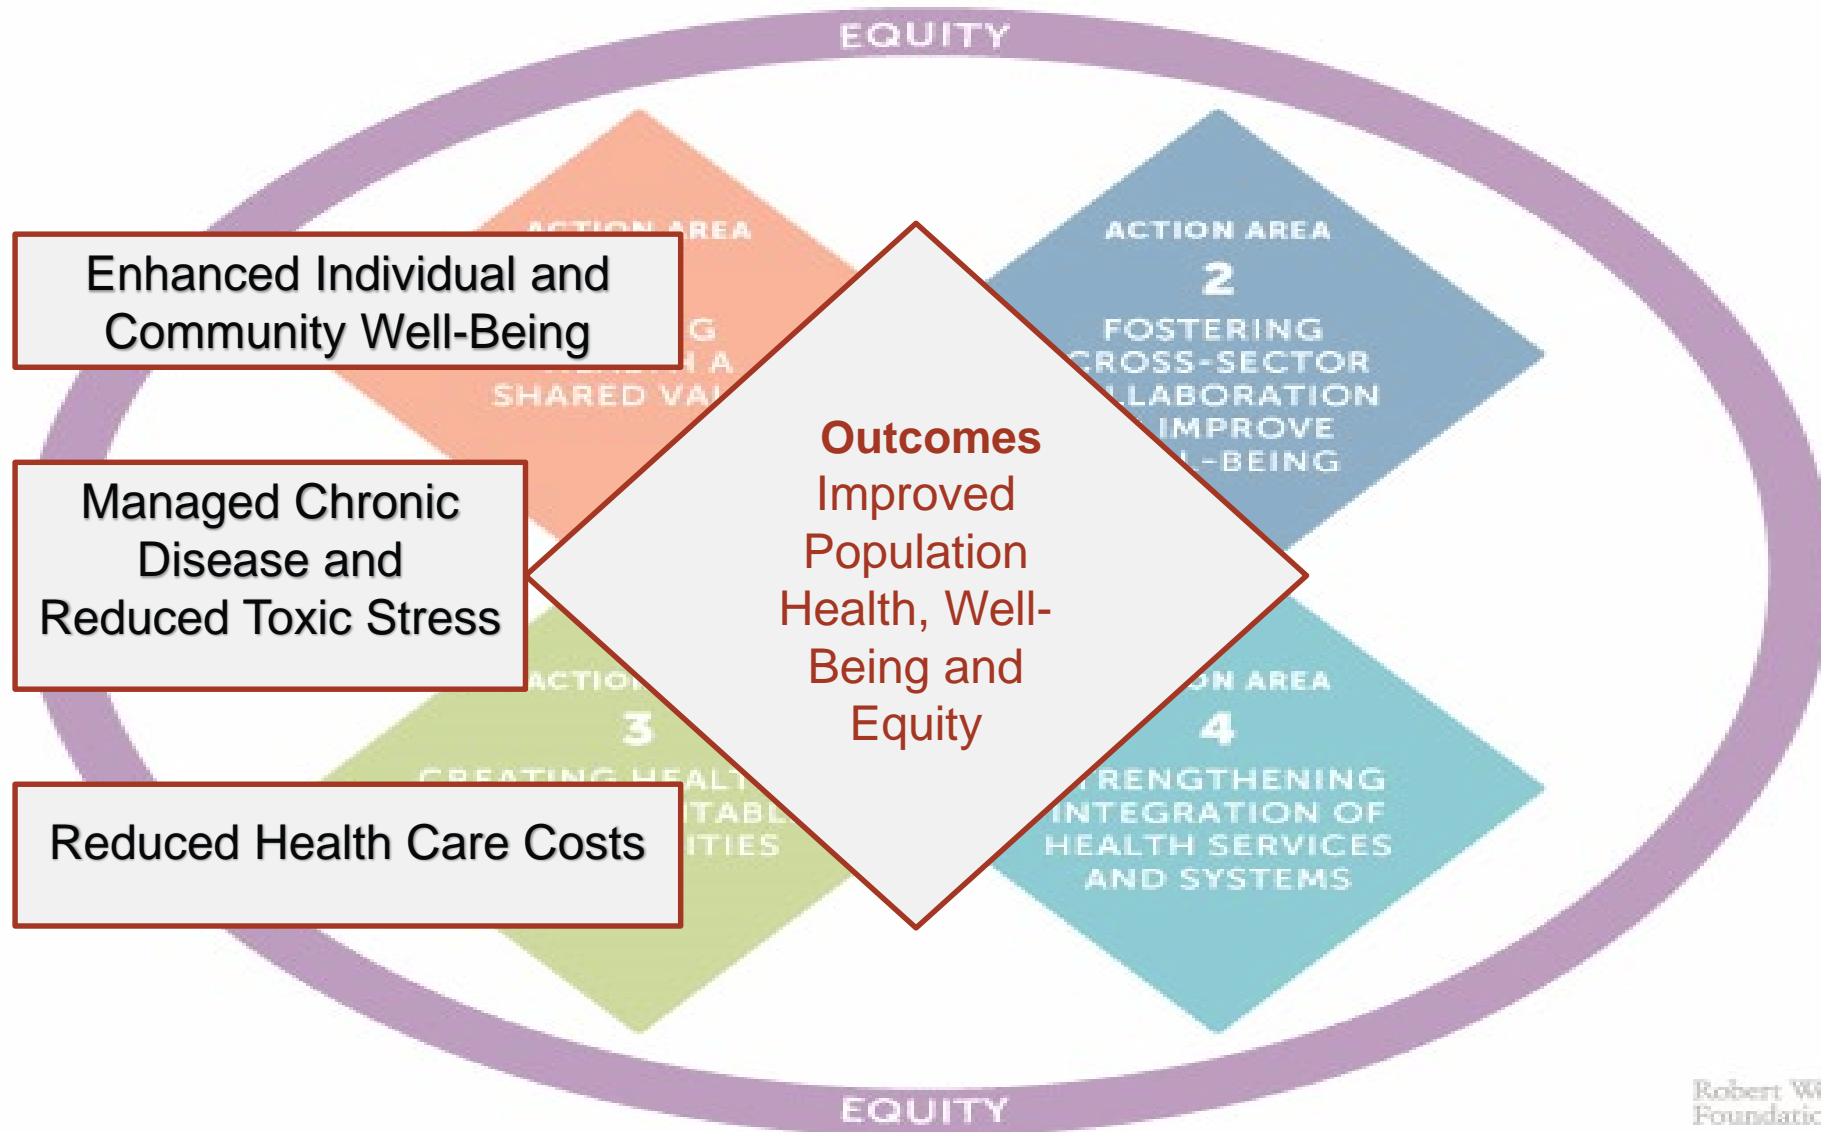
EQUITY

ACTION AREA

G

A

SHARED VA

Enhanced Individual and Community Well-Being

ACTION AREA

2

FOSTERING

CROSS-SECTOR

LLABORATION

IMPROVE

-BEING

Managed Chronic Disease and Reduced Toxic Stress

Outcomes

Improved Population Health, Well-Being and Equity

ACTION

3

CREATING HEALT

ITABL

ITIES

ON AREA

4

RENGTHENING

INTEGRATION OF

HEALTH SERVICES

AND SYSTEMS

Reduced Health Care Costs

EQUITY

Robert W

Foundatio